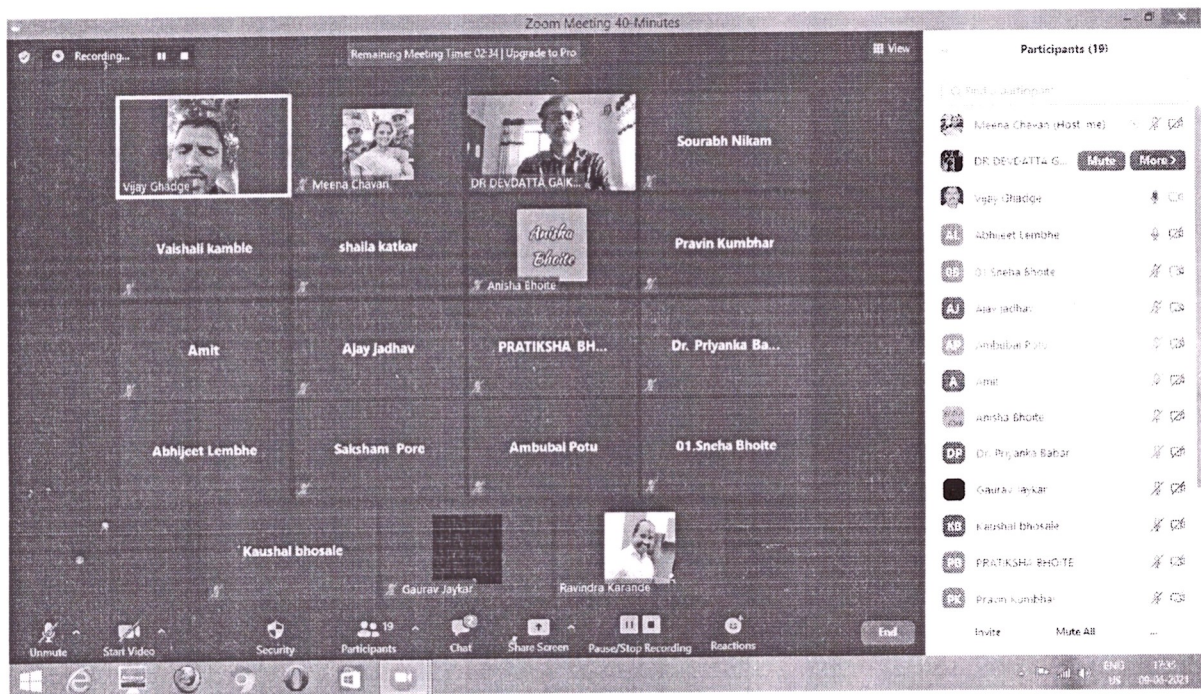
Zoom Meeting 40-Minutes

Recording...

Remaining Meeting Time: 02:34 | Upgrade to Pro

View

Participants (19)

Vijay Ghadge

Meena Chavan

DR DEVDATTA GAIK...

Sourabh Nikam

Vaishali kamble

shaila katkar

Anisha Bhoite

Anisha Bhoite

Pravin Kumbhar

Amit

Ajay Jadhav

PRATIKSHA BH...

Dr. Priyanka Ba...

Abhijeet Lembhe

Saksham Pore

Ambubai Potu

01.Sneha Bhoite

Kaushal bhosale

Gaurav Jaykar

Ravindra Karande

Unmute

Start Video

Security

19

Participants

2

Chat

Share Screen

Pause/Stop Recording

Reactions

End

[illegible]

Meena Chavan (Host, me)

DR DEVDATTA G...

Mute

More >

Vijay Ghadge

AL

Abhijeet Lembhe

0S

01.Sneha Bhoite

AJ

Ajay Jadhav

AP

Ambubai Potu

A

Amit

Anisha Bhoite

DP

Dr. Priyanka Babar

Gaurav Jaykar

KB

Kaushal bhosale

PB

PRATIKSHA BHOITE

PK

Pravin Kumbhar

Invite

Mute All

...

ENG US

17:35

09-04-2021